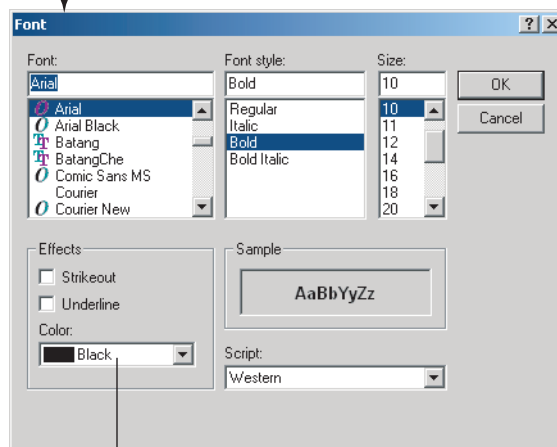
Font

?
X

Font:
Arial
Arial
Arial Black
Batang
BatangChe
Comic Sans MS
Courier
Courier New

Font style:
Bold
Regular
Italic
Bold
Bold Italic

Size:
10
10
11
12
14
16
18
20

OK
Cancel

Effects
Strikeout
Underline
Color:
Black

Sample
AaBbYyZz

Script:
Western